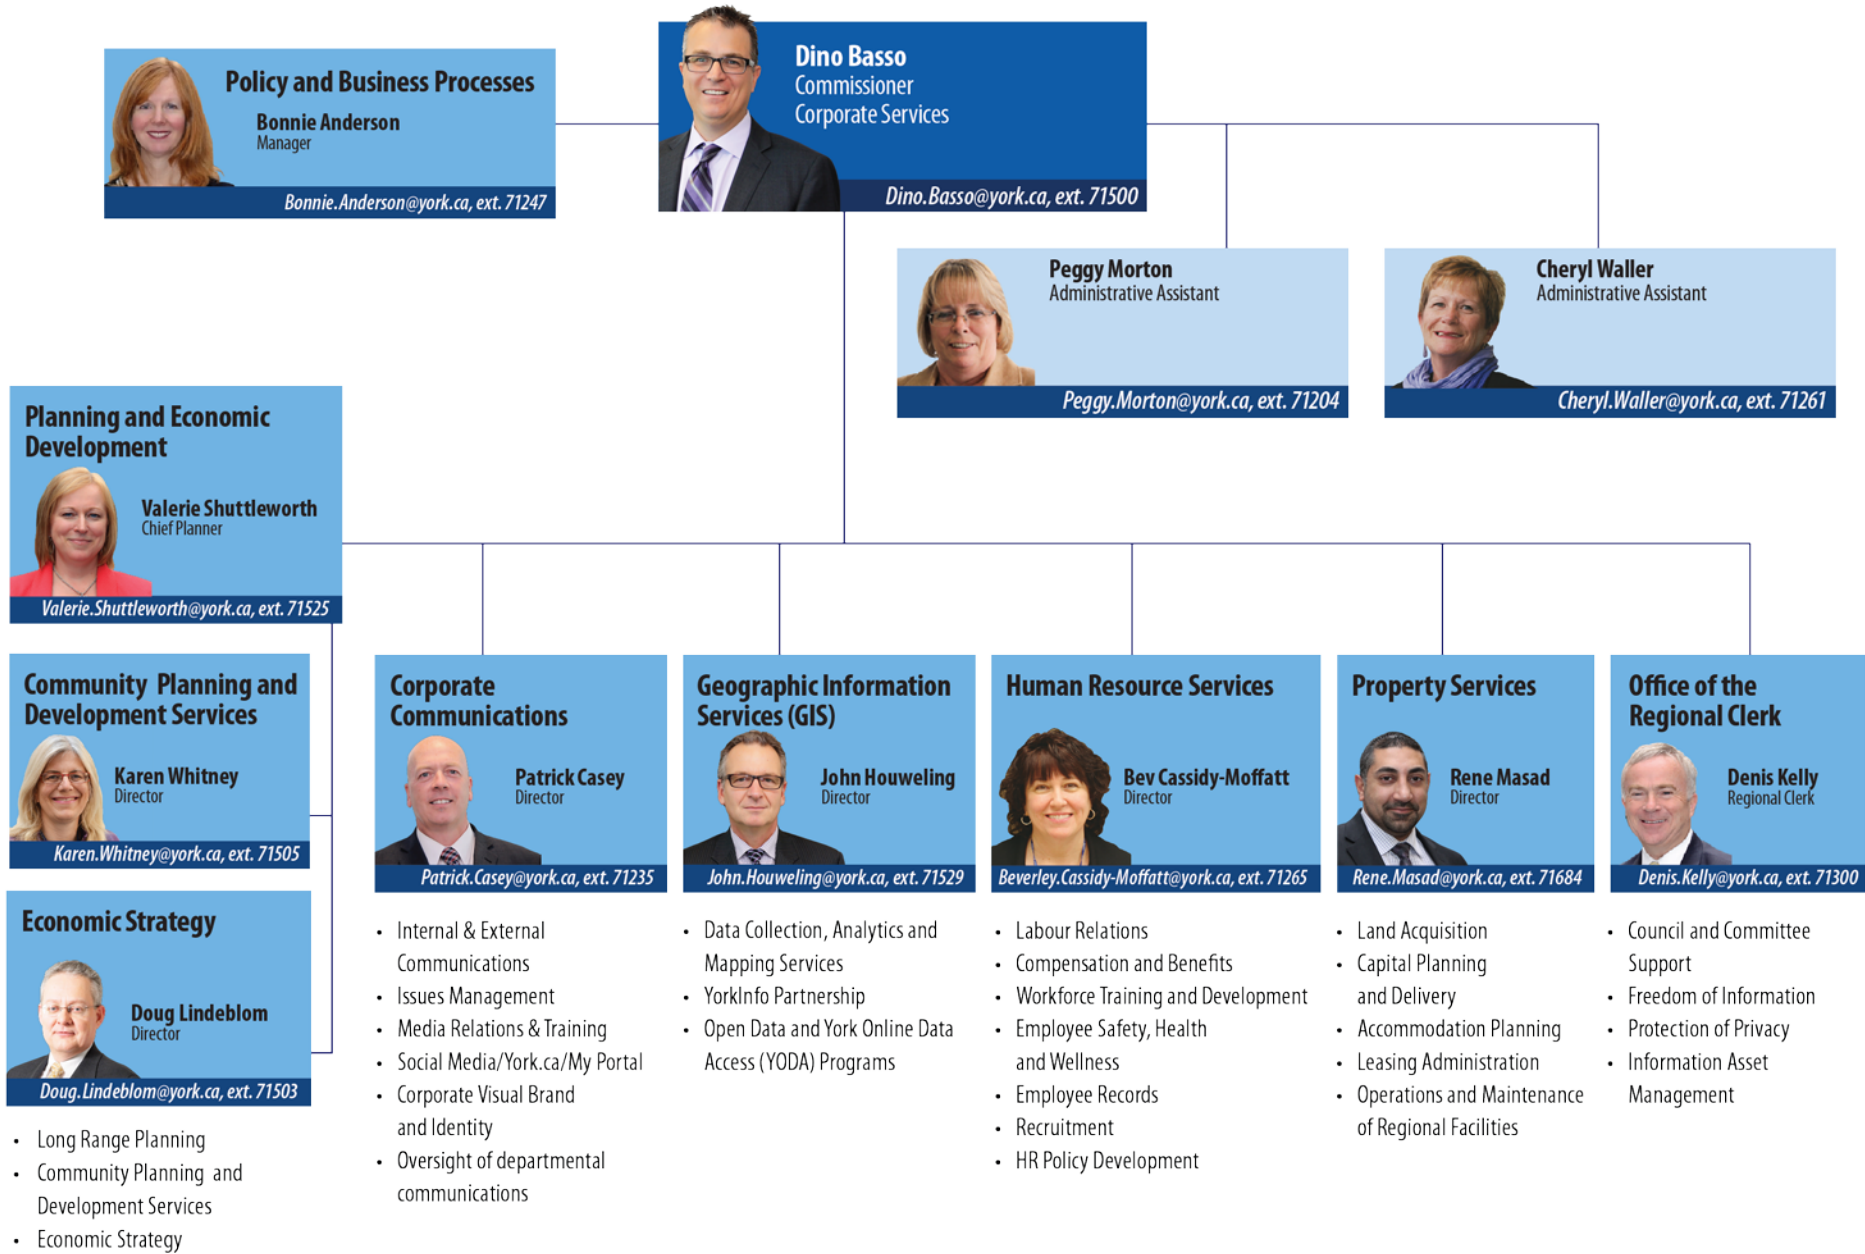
Dino Basso
Commissioner
Corporate Services
Dino.Basso@york.ca, ext. 71500

Policy and Business Processes
Bonnie Anderson
Manager
Bonnie.Anderson@york.ca, ext. 71247

Peggy Morton
Administrative Assistant
Peggy.Morton@york.ca, ext. 71204

Cheryl Waller
Administrative Assistant
Cheryl.Waller@york.ca, ext. 71261

Planning and Economic Development
Valerie Shuttleworth
Chief Planner
Valerie.Shuttleworth@york.ca, ext. 71525

Community Planning and Development Services
Karen Whitney
Director
Karen.Whitney@york.ca, ext. 71505

Economic Strategy
Doug Lindeblom
Director
Doug.Lindeblom@york.ca, ext. 71503

- Long Range Planning
- Community Planning and Development Services
- Economic Strategy

Corporate Communications
Patrick Casey
Director
Patrick.Casey@york.ca, ext. 71235

- Internal & External Communications
- Issues Management
- Media Relations & Training
- Social Media/York.ca/My Portal
- Corporate Visual Brand and Identity
- Oversight of departmental communications

Geographic Information Services (GIS)
John Houweling
Director
John.Houweling@york.ca, ext. 71529

- Data Collection, Analytics and Mapping Services
- YorkInfo Partnership
- Open Data and York Online Data Access (YODA) Programs

Human Resource Services
Bev Cassidy-Moffatt
Director
Beverley.Cassidy-Moffatt@york.ca, ext. 71265

- Labour Relations
- Compensation and Benefits
- Workforce Training and Development
- Employee Safety, Health and Wellness
- Employee Records
- Recruitment
- HR Policy Development

Property Services
Rene Masad
Director
Rene.Masad@york.ca, ext. 71684

- Land Acquisition
- Capital Planning and Delivery
- Accommodation Planning
- Leasing Administration
- Operations and Maintenance of Regional Facilities

Office of the Regional Clerk
Denis Kelly
Regional Clerk
Denis.Kelly@york.ca, ext. 71300

- Council and Committee Support
- Freedom of Information
- Protection of Privacy
- Information Asset Management